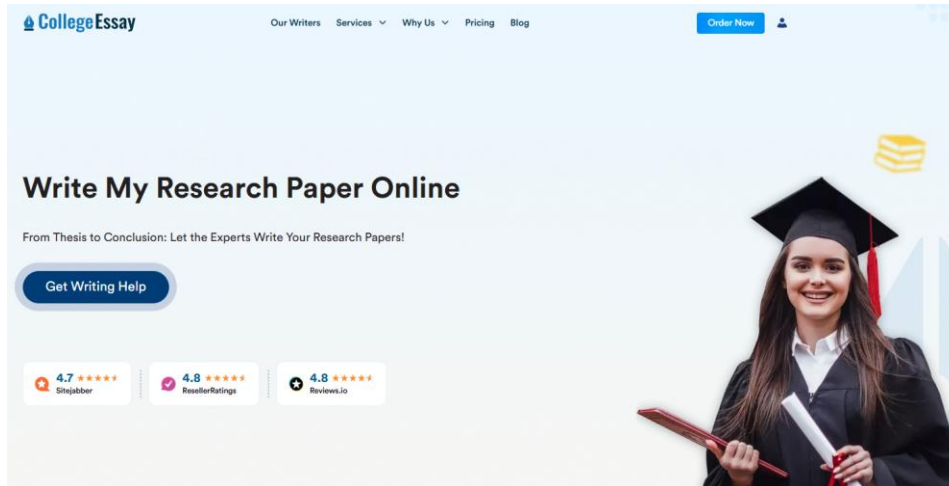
CollegeEssay

Our Writers Services Why Us Pricing Blog

Order Now

Write My Research Paper Online

From Thesis to Conclusion: Let the Experts Write Your Research Papers!

Get Writing Help

4.7 ★★★★★ Sitejabber

4.8 ★★★★★ ResellerRatings

4.8 ★★★★★ Reviews.io